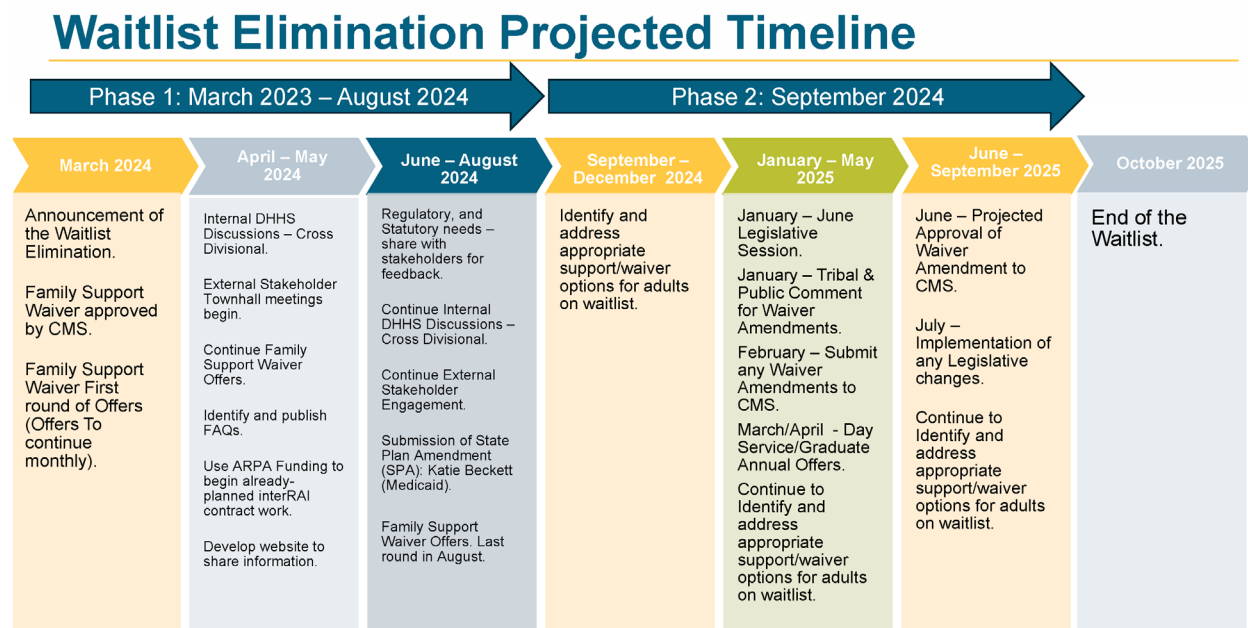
Waitlist Elimination Projected Timeline

Phase 1: March 2023 – August 2024

Phase 2: September 2024

March 2024

Announcement of the Waitlist Elimination.

Family Support Waiver approved by CMS.

Family Support Waiver First round of Offers (Offers To continue monthly).

April – May 2024

Internal DHHS Discussions – Cross Divisional.

External Stakeholder Townhall meetings begin.

Continue Family Support Waiver Offers.

Identify and publish FAQs.

Use ARPA Funding to begin already-planned interRAI contract work.

Develop website to share information.

June – August 2024

Regulatory, and Statutory needs – share with stakeholders for feedback.

Continue Internal DHHS Discussions – Cross Divisional.

Continue External Stakeholder Engagement.

Submission of State Plan Amendment (SPA): Katie Beckett (Medicaid).

Family Support Waiver Offers. Last round in August.

September – December 2024

Identify and address appropriate support/waiver options for adults on waitlist.

January – May 2025

January – June Legislative Session.

January – Tribal & Public Comment for Waiver Amendments.

February – Submit any Waiver Amendments to CMS.

March/April - Day Service/Graduate Annual Offers.

Continue to Identify and address appropriate support/waiver options for adults on waitlist.

June – September 2025

June – Projected Approval of Waiver Amendment to CMS.

July – Implementation of any Legislative changes.

Continue to Identify and address appropriate support/waiver options for adults on waitlist.

October 2025

End of the Waitlist.